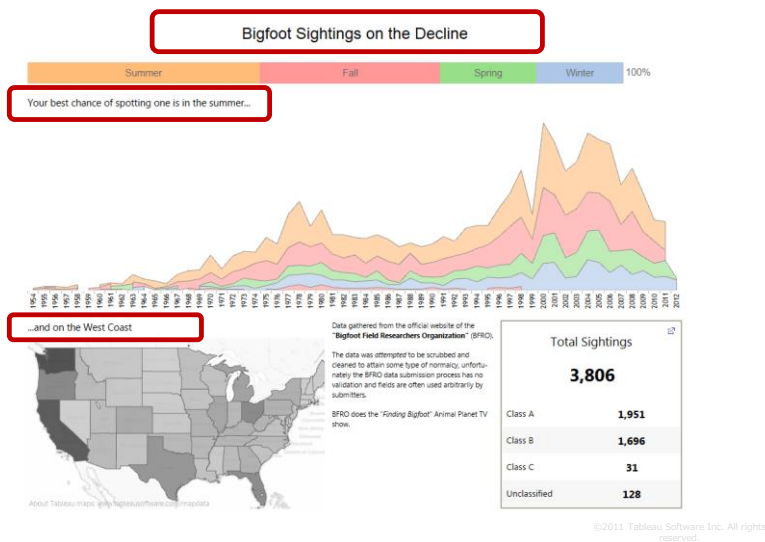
Bigfoot Sightings on the Decline

Summer Fall Spring Winter 100%

Your best chance of spotting one is in the summer...

1954 1955 1956 1957 1958 1959 1960 1961 1962 1963 1964 1965 1966 1967 1968 1969 1970 1971 1972 1973 1974 1975 1976 1977 1978 1979 1980 1981 1982 1983 1984 1985 1986 1987 1988 1989 1990 1991 1992 1993 1994 1995 1996 1997 1998 1999 2000 2001 2002 2003 2004 2005 2006 2007 2008 2009 2010 2011 2012

...and on the West Coast

About Tableau maps: www.tableausoftware.com/mapdata

Data gathered from the official website of the "Bigfoot Field Researchers Organization" (BFRO).

The data was attempted to be scrubbed and cleaned to attain some type of normalcy, unfortunately the BFRO data submission process has no validation and fields are often used arbitrarily by submitters.

BFRO does the "Finding Bigfoot" Animal Planet TV show.

Total Sightings

3,806

| | |
|---|---|
| Class A | 1,951 |
| Class B | 1,696 |
| Class C | 31 |
| Unclassified | 128 |

©2011 Tableau Software Inc. All rights reserved.